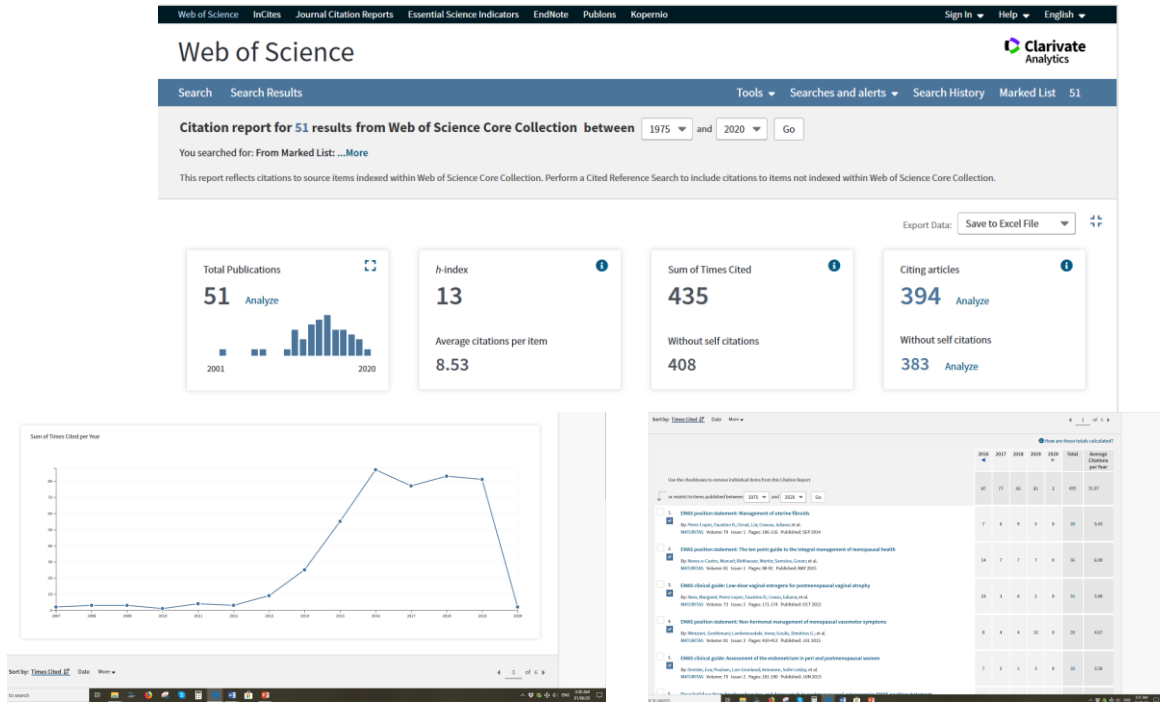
Web of Science InCites Journal Citation Reports Essential Science Indicators EndNote Publons Kopernio Sign In Help English

Web of Science

Clarivate Analytics

Search Search Results Tools Searches and alerts Search History Marked List 51

Citation report for 51 results from Web of Science Core Collection between 1975 and 2020 Go

You searched for: From Marked List: ...More

This report reflects citations to source items indexed within Web of Science Core Collection. Perform a Cited Reference Search to include citations to items not indexed within Web of Science Core Collection.

Export Data: Save to Excel File

Total Publications
51 Analyze
2001 2020

h-index
13
Average citations per item
8.53

Sum of Times Cited
435
Without self citations
408

Citing articles
394 Analyze
Without self citations
383 Analyze

Sum of Times Cited per Year

Sort by: Times Cited Date More

1 of 6

Sort by: Times Cited Date More

1 of 5

How are these totals calculated?

| | 2016 | 2017 | 2018 | 2019 | 2020 | Total | Average Citations per Year |
|---|---|---|---|---|---|---|---|
| | 87 | 77 | 83 | 81 | 2 | 435 | 21.97 |
| 1. EMAS position statement: Management of uterine fibroids | 7 | 8 | 9 | 5 | 0 | 38 | 5.43 |
| 2. EMAS position statement: The ten point guide to the integral management of menopausal health | 14 | 7 | 7 | 7 | 0 | 36 | 6.00 |
| 3. EMAS clinical guide: Low-dose vaginal estrogens for postmenopausal vaginal atrophy | 10 | 3 | 8 | 5 | 0 | 35 | 3.89 |
| 4. EMAS position statement: Non-hormonal management of menopausal vasomotor symptoms | 8 | 4 | 4 | 10 | 0 | 33 | 4.57 |
| 5. EMAS clinical guide: Assessment of the endometrium in peri and postmenopausal women | 7 | 2 | 1 | 3 | 0 | 28 | 3.78 |

to search